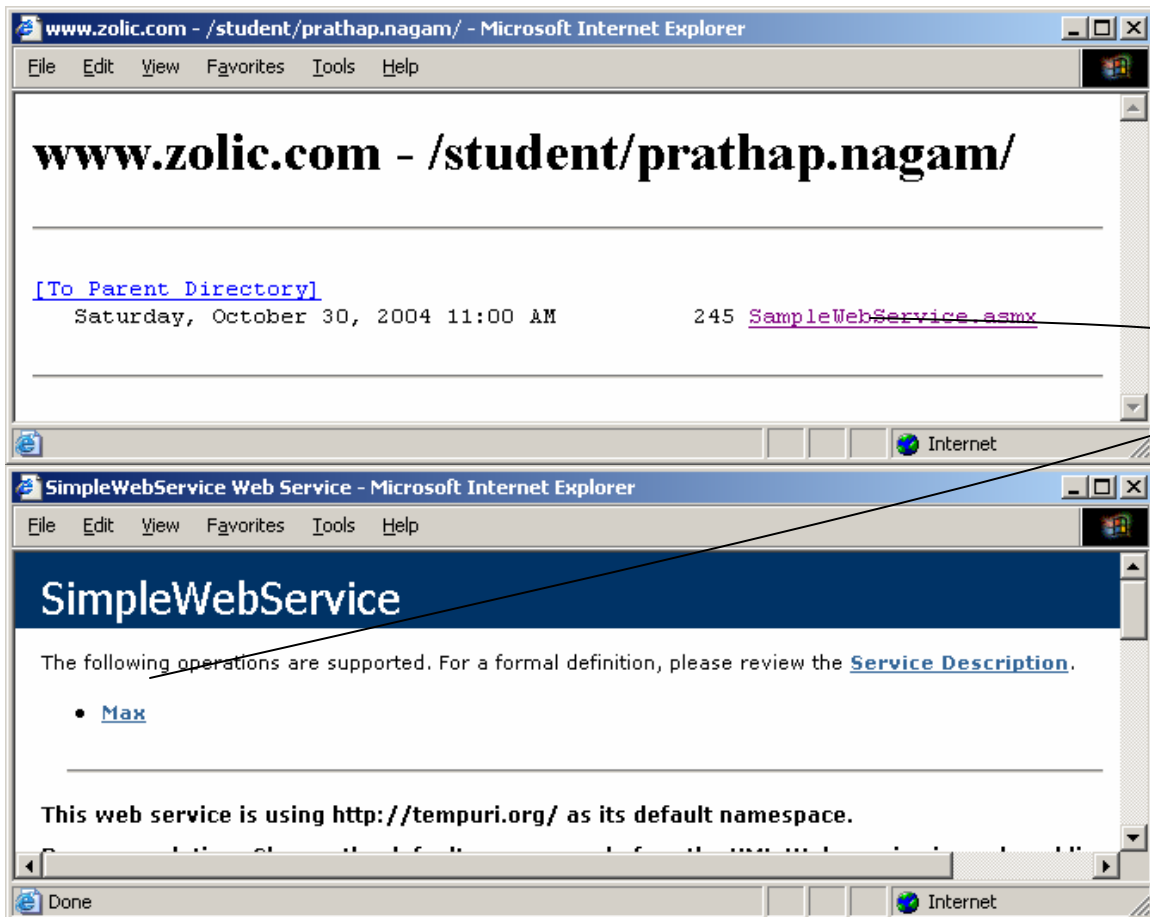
www.zolic.com - /student/prathap.nagam/ - Microsoft Internet Explorer

File Edit View Favorites Tools Help

www.zolic.com - /student/prathap.nagam/

[To Parent Directory]
Saturday, October 30, 2004 11:00 AM 245 SampleWebService.asmx

Internet

SimpleWebService Web Service - Microsoft Internet Explorer

File Edit View Favorites Tools Help

SimpleWebService

The following operations are supported. For a formal definition, please review the Service Description.

• Max

This web service is using http://tempuri.org/ as its default namespace.

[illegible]

Done

Internet